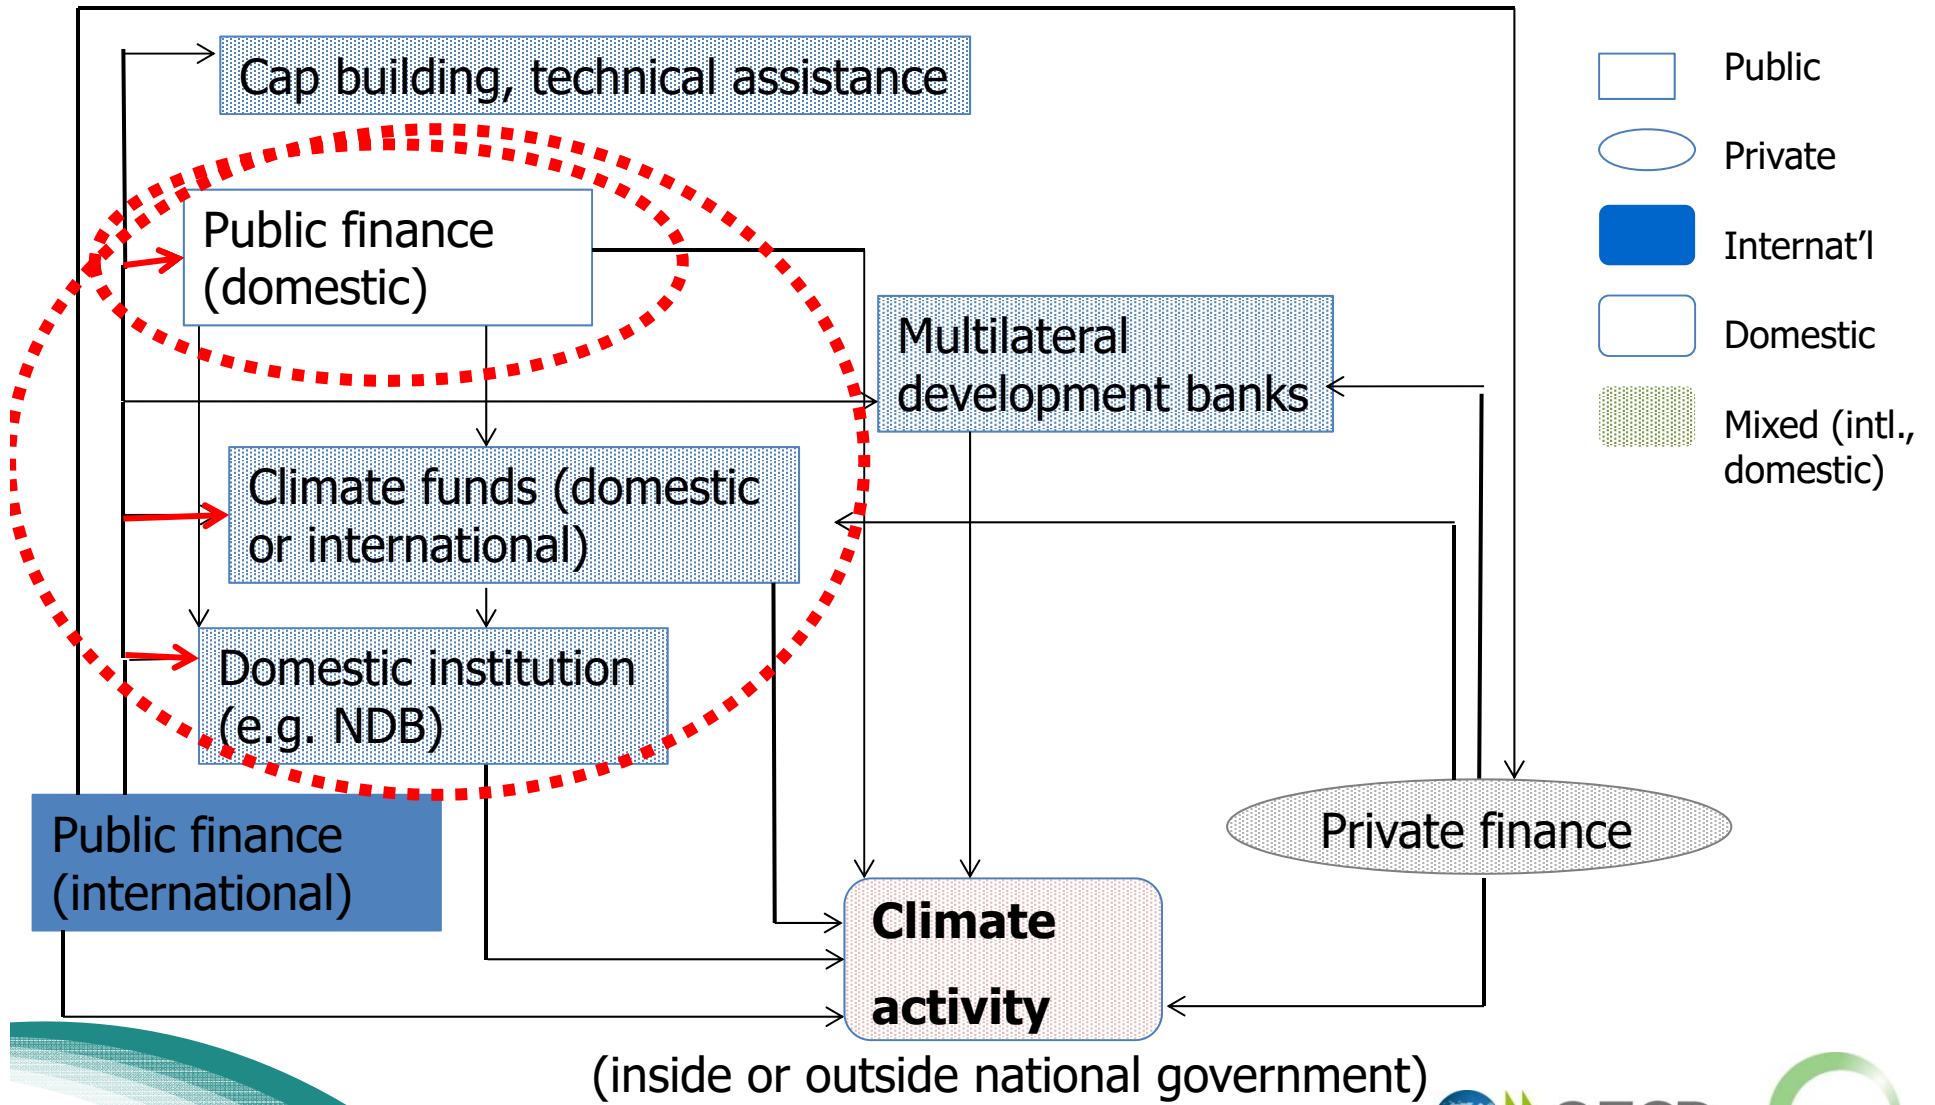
Cap building, technical assistance

Public

Private

Internat'l

Domestic

Mixed (intl., domestic)

Public finance (domestic)

Multilateral development banks

Climate funds (domestic or international)

Domestic institution (e.g. NDB)

Public finance (international)

Private finance

Climate activity

(inside or outside national government)